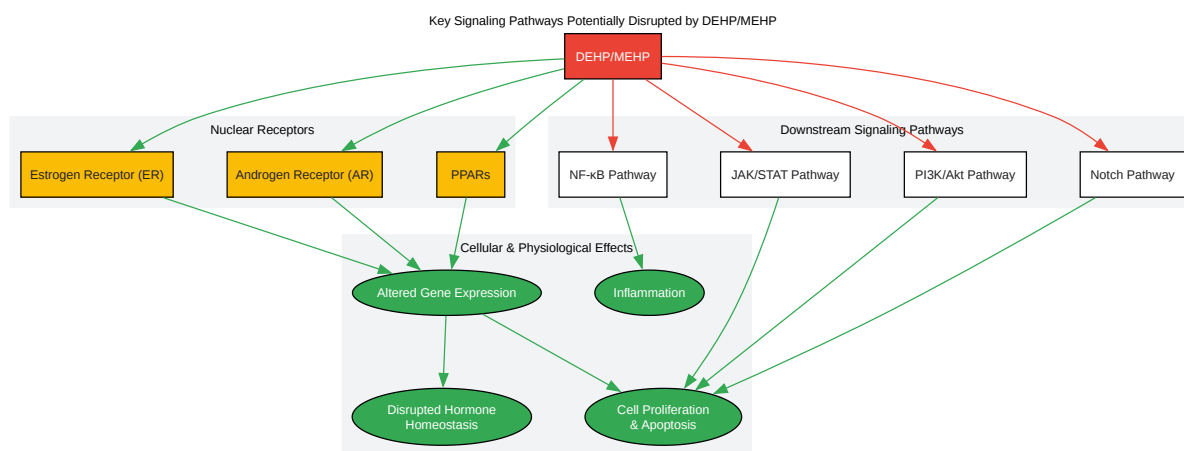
Key Signaling Pathways Potentially Disrupted by DEHP/MEHP

DEHP/MEHP

Nuclear Receptors

Estrogen Receptor (ER)

Androgen Receptor (AR)

PPARs

Downstream Signaling Pathways

NF-κB Pathway

JAK/STAT Pathway

PI3K/Akt Pathway

Notch Pathway

Cellular & Physiological Effects

Altered Gene Expression

Inflammation

Disrupted Hormone Homeostasis

Cell Proliferation & Apoptosis